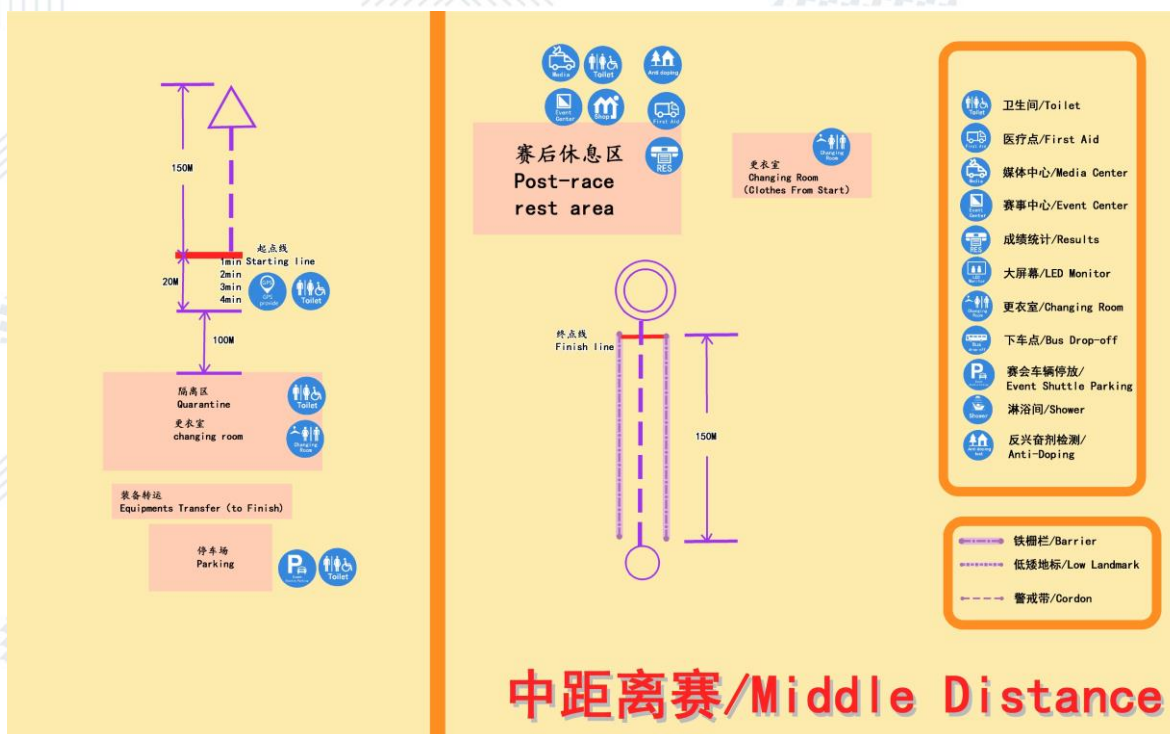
150M

起点线
1min Starting line
2min
3min
4min

20M

GPS provide

Toilet

100M

隔离区
Quarantine
更衣室
changing room

Toilet

Changing Room

装备转运
Equipments Transfer (to Finish)

停车场
Parking

Toilet

Media

Toilet

Anti doping

Event Center

Shop

First Aid

赛后休息区
Post-race
rest area

RES

更衣室
Changing Room
(Clothes From Start)

Changing Room

终点线
Finish line

150M

Toilet 卫生间/Toilet
First Aid 医疗点/First Aid
Media 媒体中心/Media Center
Event Center 赛事中心/Event Center
RES 成绩统计/Results
LED Monitor 大屏幕/LED Monitor
Changing Room 更衣室/Changing Room
Bus drop-off 下车点/Bus Drop-off
赛会车辆停放/
Event Shuttle Parking
Shower 淋浴间/Shower
Anti doping test 反兴奋剂检测/
Anti-Doping

铁栅栏/Barrier
低矮地标/Low Landmark
警戒带/Cordon

中距离赛/Middle Distance